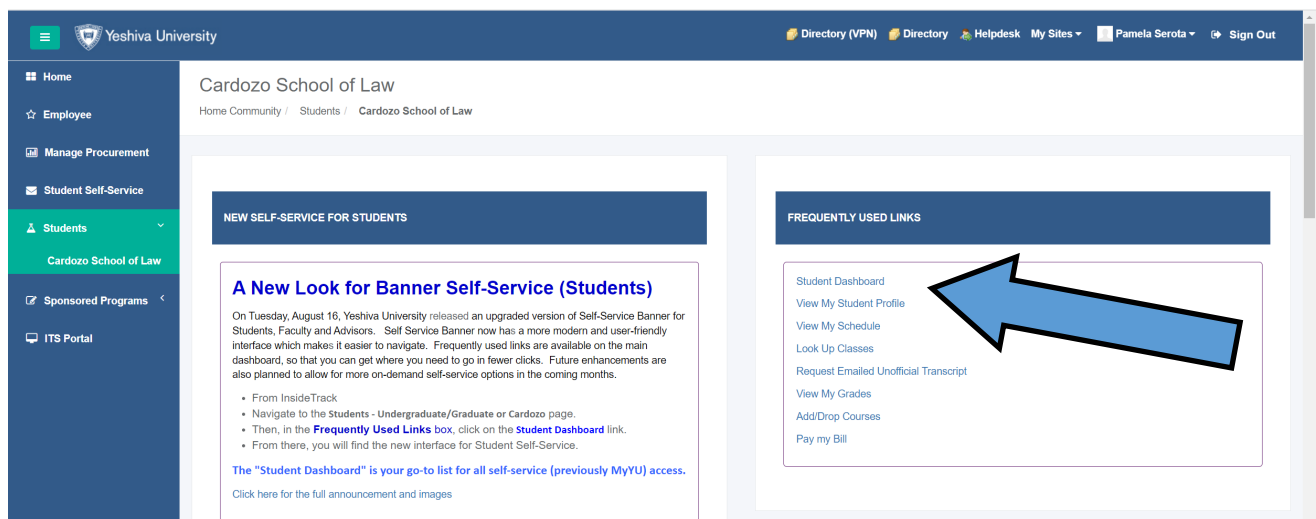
Yeshiva University

Directory (VPN) Directory Helpdesk My Sites Pamela Serota Sign Out

Home
Employee
Manage Procurement
Student Self-Service
Students
Cardozo School of Law
Sponsored Programs
ITS Portal

Cardozo School of Law

Home Community / Students / Cardozo School of Law

NEW SELF-SERVICE FOR STUDENTS

A New Look for Banner Self-Service (Students)

On Tuesday, August 16, Yeshiva University released an upgraded version of Self-Service Banner for Students, Faculty and Advisors. Self Service Banner now has a more modern and user-friendly interface which makes it easier to navigate. Frequently used links are available on the main dashboard, so that you can get where you need to go in fewer clicks. Future enhancements are also planned to allow for more on-demand self-service options in the coming months.

- From InsideTrack
- Navigate to the Students - Undergraduate/Graduate or Cardozo page.
- Then, in the Frequently Used Links box, click on the Student Dashboard link.
- From there, you will find the new interface for Student Self-Service.

The "Student Dashboard" is your go-to list for all self-service (previously MyYU) access.

Click here for the full announcement and images

FREQUENTLY USED LINKS

Student Dashboard
View My Student Profile
View My Schedule
Look Up Classes
Request Emailed Unofficial Transcript
View My Grades
Add/Drop Courses
Pay my Bill